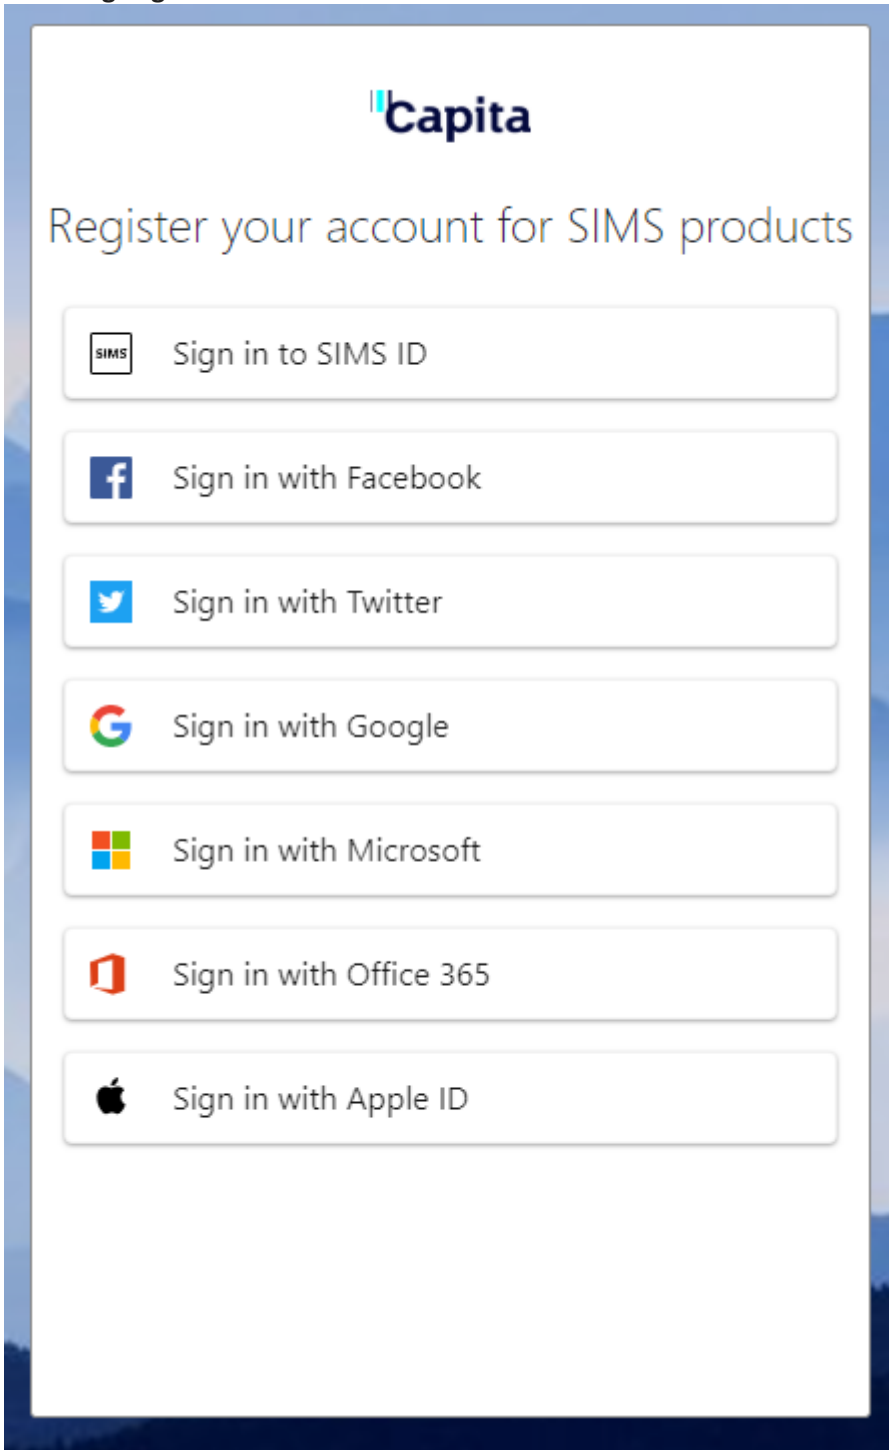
Capita

Register your account for SIMS products

SIMS Sign in to SIMS ID

Sign in with Facebook

Sign in with Twitter

Sign in with Google

Sign in with Microsoft

Sign in with Office 365

Sign in with Apple ID